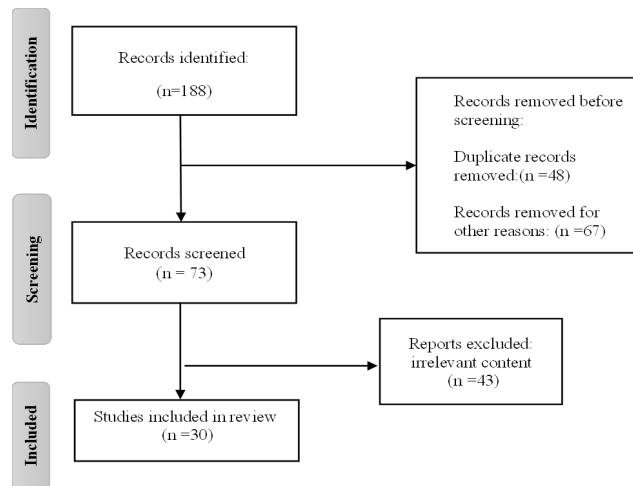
Identification

Records identified:

(n=188)

Records removed before screening:

Duplicate records removed:(n =48)

Records removed for other reasons: (n =67)

Screening

Records screened (n = 73)

Reports excluded: irrelevant content (n =43)

Included

Studies included in review (n =30)